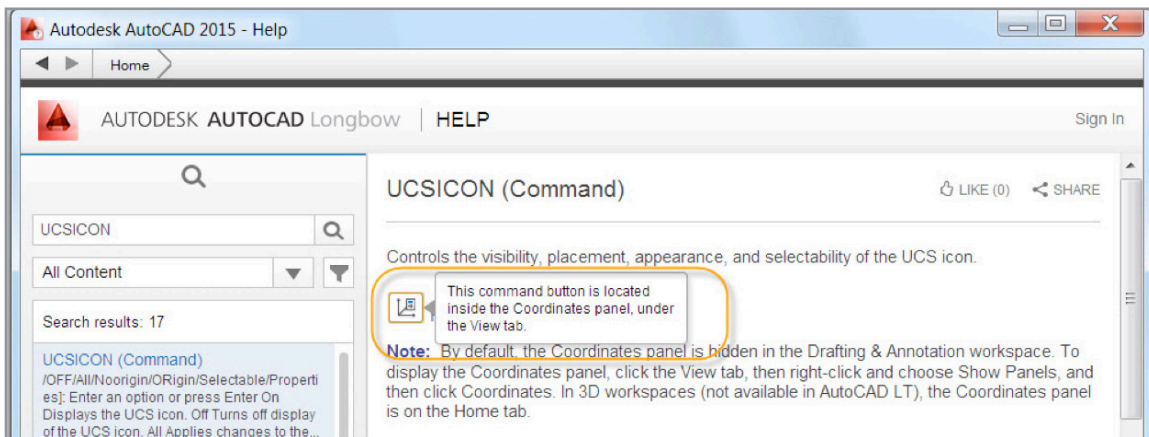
Autodesk AutoCAD 2015 - Help

Home

AUTODESK AUTOCAD Longbow | HELP

Sign In

UCSICON

All Content

Search results: 17

UCSICON (Command)
/OFF/All/Noorigin/ORigin/Selectable/Properties]: Enter an option or press Enter On Displays the UCS icon. Off Turns off display of the UCS icon. All Applies changes to the...

UCSICON (Command)

LIKE (0) SHARE

Controls the visibility, placement, appearance, and selectability of the UCS icon.

This command button is located inside the Coordinates panel, under the View tab.

Note: By default, the Coordinates panel is hidden in the Drafting & Annotation workspace. To display the Coordinates panel, click the View tab, then right-click and choose Show Panels, and then click Coordinates. In 3D workspaces (not available in AutoCAD LT), the Coordinates panel is on the Home tab.